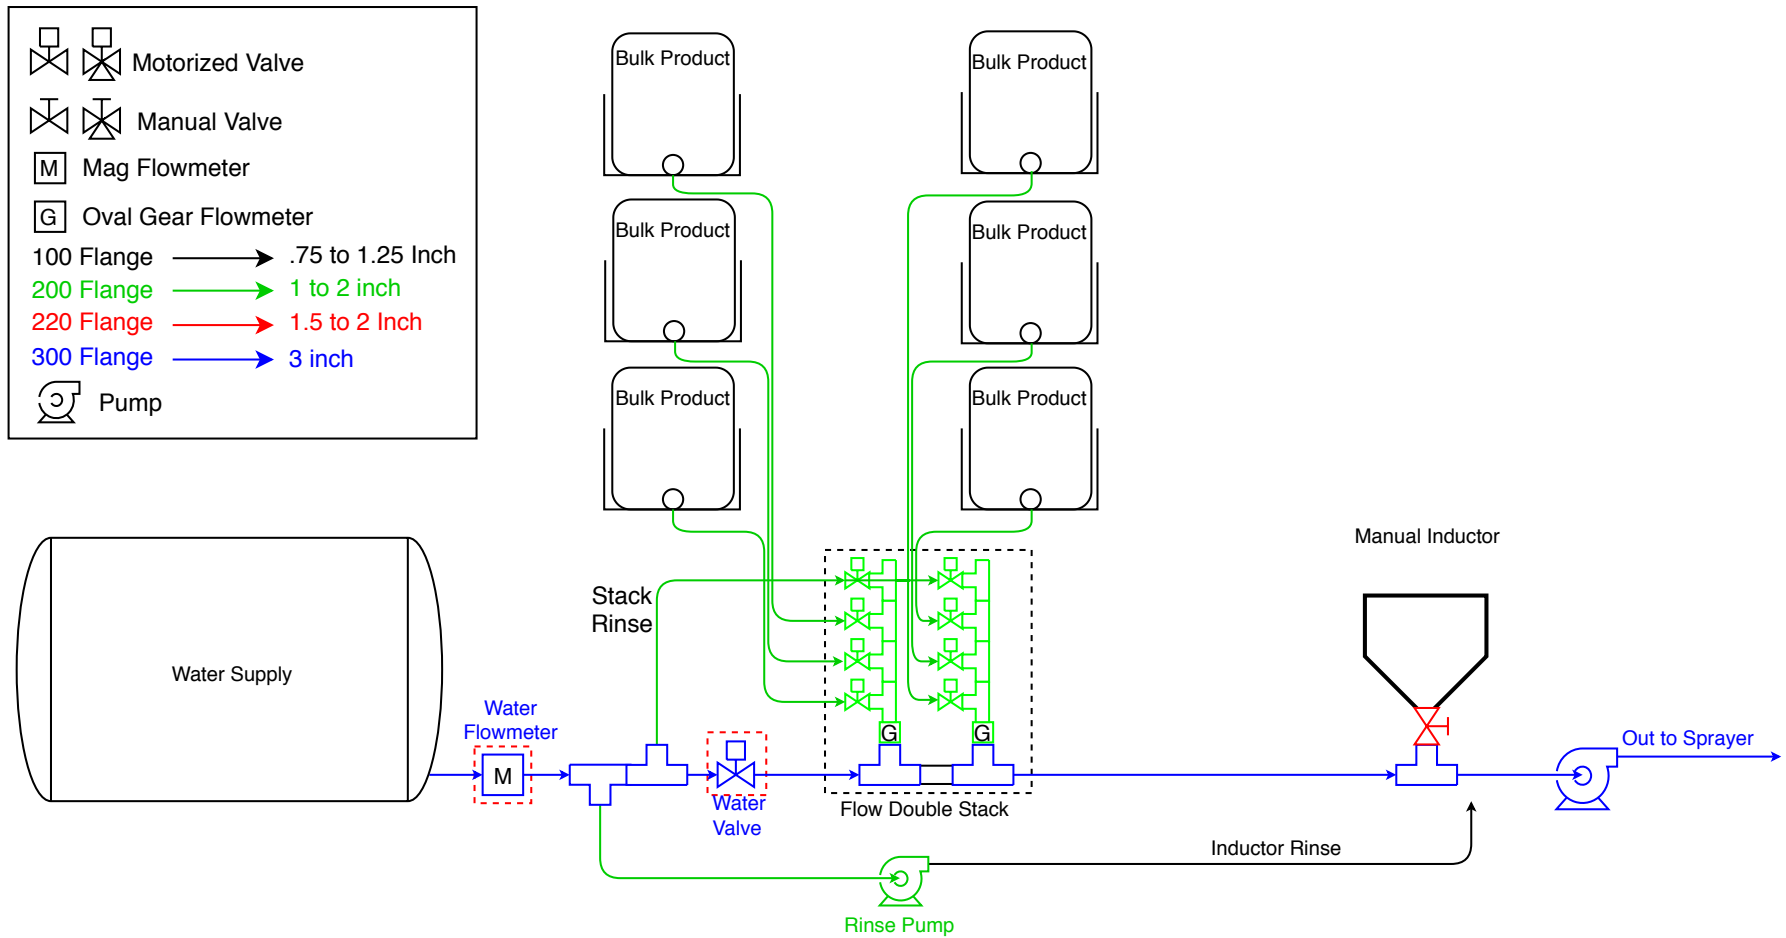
Motorized Valve

Manual Valve

M Mag Flowmeter

G Oval Gear Flowmeter

100 Flange .75 to 1.25 Inch

200 Flange 1 to 2 inch

220 Flange 1.5 to 2 Inch

300 Flange 3 inch

Pump

Bulk Product

Bulk Product

Bulk Product

Bulk Product

Bulk Product

Bulk Product

Water Supply

Water Flowmeter

M

Stack Rinse

Water Valve

G

G

Flow Double Stack

Manual Inductor

Out to Sprayer

Inductor Rinse

Rinse Pump